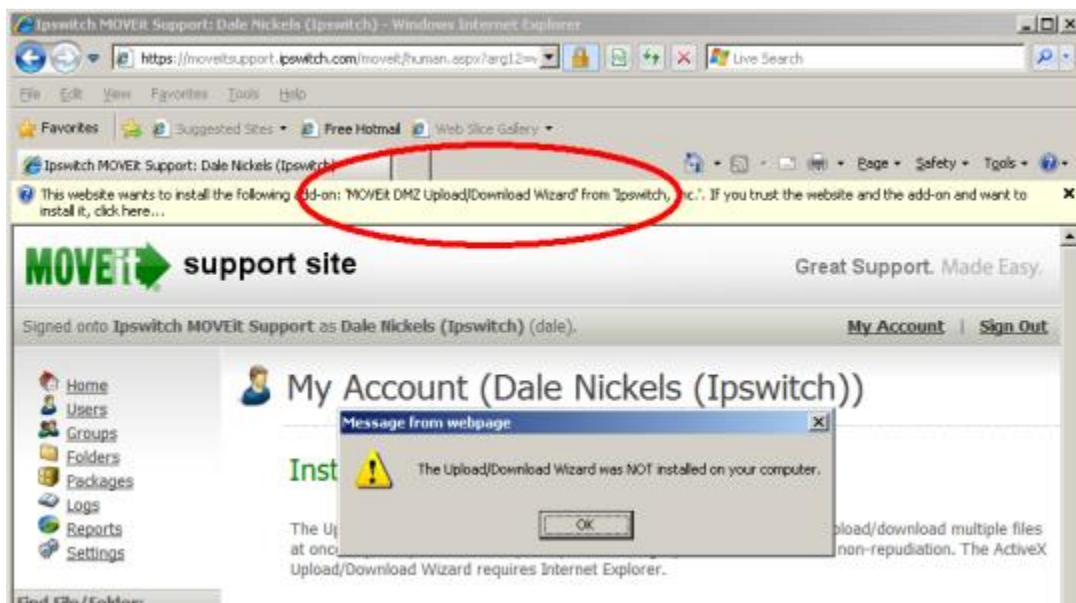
Ipswitch MOVEit Support: Dale Nickels (Ipswitch) - Windows Internet Explorer

https://moveitsupport.ipswitch.com/moveit/human.aspx?arg12=

Live Search

File Edit View Favorites Tools Help

Favorites Suggested Sites Free Hotmail Web Slice Gallery

Ipswitch MOVEit Support: Dale Nickels (Ipswitch)

Page Safety Tools

This website wants to install the following add-on: 'MOVEit DMZ Upload/Download Wizard' from 'Ipswitch, Inc.'. If you trust the website and the add-on and want to install it, click here...

MOVEit support site

Great Support. Made Easy.

Signed onto Ipswitch MOVEit Support as Dale Nickels (Ipswitch) (dale).

My Account | Sign Out

Home
Users
Groups
Folders
Packages
Logs
Reports
Settings

My Account (Dale Nickels (Ipswitch))

Message from webpage

The Upload/Download Wizard was NOT installed on your computer.

OK

Inst

The Up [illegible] pload/download multiple files at onc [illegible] non-repudiation. The ActiveX Upload/Download Wizard requires Internet Explorer.

Find File/Folder